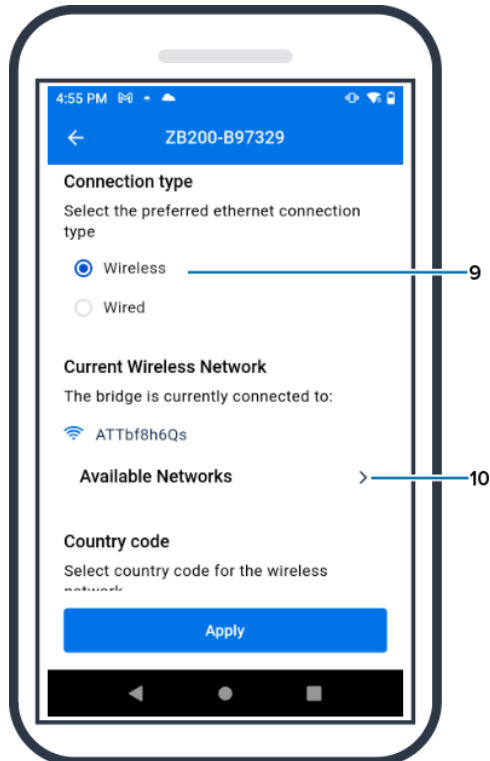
4:55 PM

ZB200-B97329

Connection type

Select the preferred ethernet connection type

Wireless

Wired

9

Current Wireless Network

The bridge is currently connected to:

ATTbf8h6Qs

Available Networks

10

Country code

Select country code for the wireless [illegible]

Apply